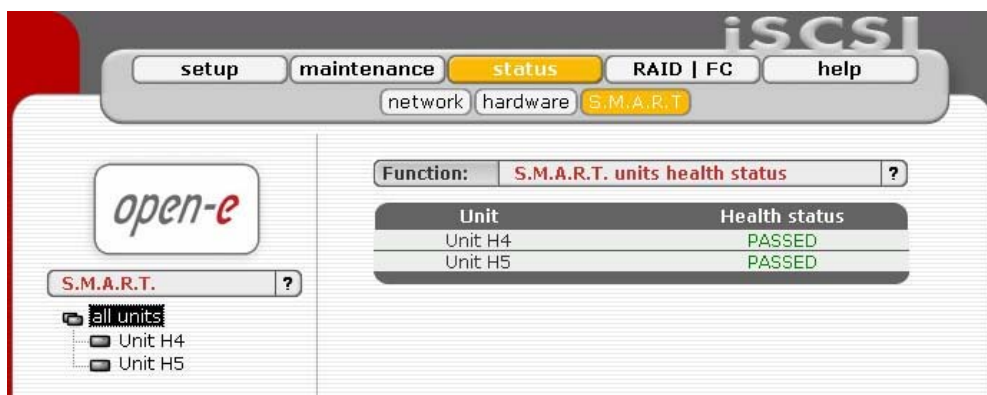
iSCSI

setup maintenance status RAID | FC help

network hardware S.M.A.R.T

open-e

S.M.A.R.T. ?

all units
Unit H4
Unit H5

Function: S.M.A.R.T. units health status ?

| Unit | Health status |
|---|---|
| Unit H4 | PASSED |
| Unit H5 | PASSED |